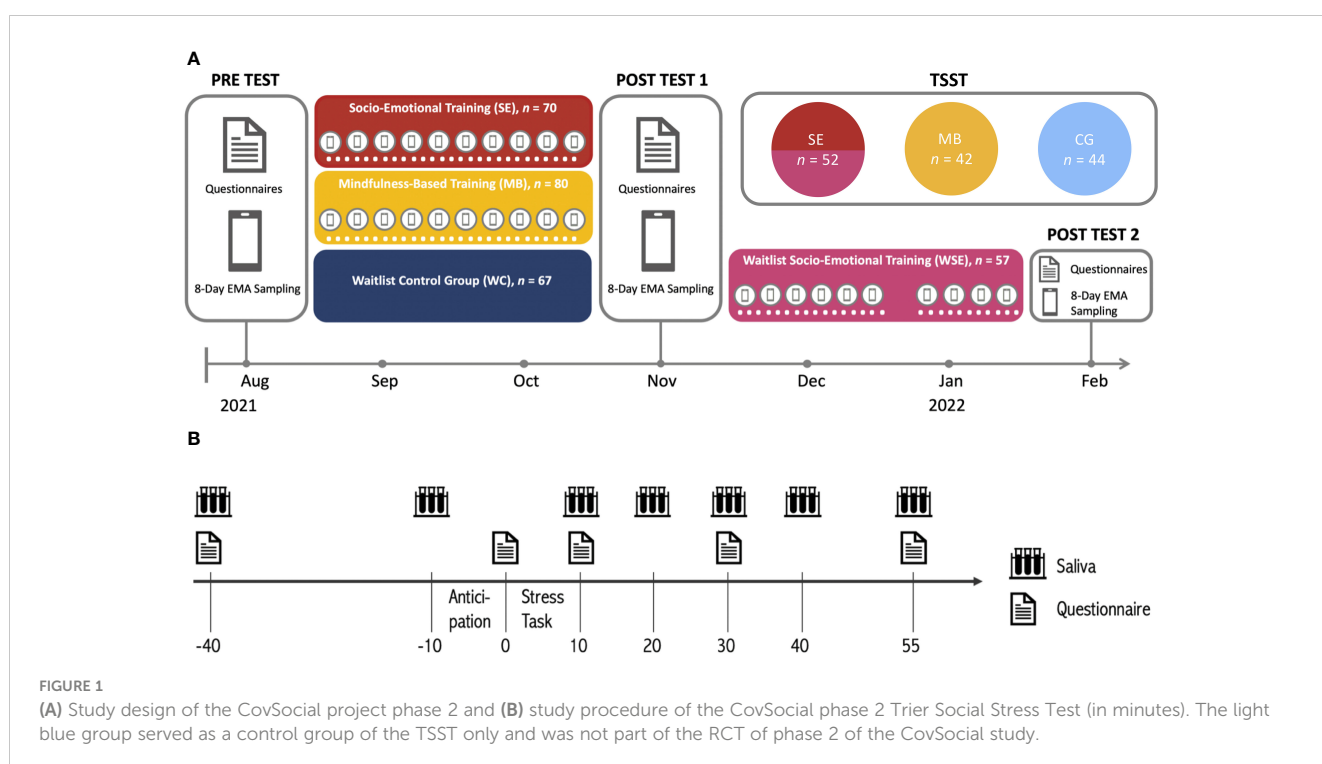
A

PRE TEST

Questionnaires

8-Day EMA Sampling

Socio-Emotional Training (SE), $n$ = 70

Mindfulness-Based Training (MB), $n$ = 80

Waitlist Control Group (WC), $n$ = 67

POST TEST 1

Questionnaires

8-Day EMA Sampling

TSST

SE
$n$ = 52

MB
$n$ = 42

CG
$n$ = 44

Waitlist Socio-Emotional Training (WSE), $n$ = 57

POST TEST 2

Questionnaires

8-Day EMA Sampling

Aug
2021

Sep

Oct

Nov

Dec

Jan
2022

Feb

B

Antici-
pation

Stress
Task

-40

-10

0

10

20

30

40

55

Saliva

Questionnaire

FIGURE 1
(A) Study design of the CovSocial project phase 2 and (B) study procedure of the CovSocial phase 2 Trier Social Stress Test (in minutes). The light blue group served as a control group of the TSST only and was not part of the RCT of phase 2 of the CovSocial study.